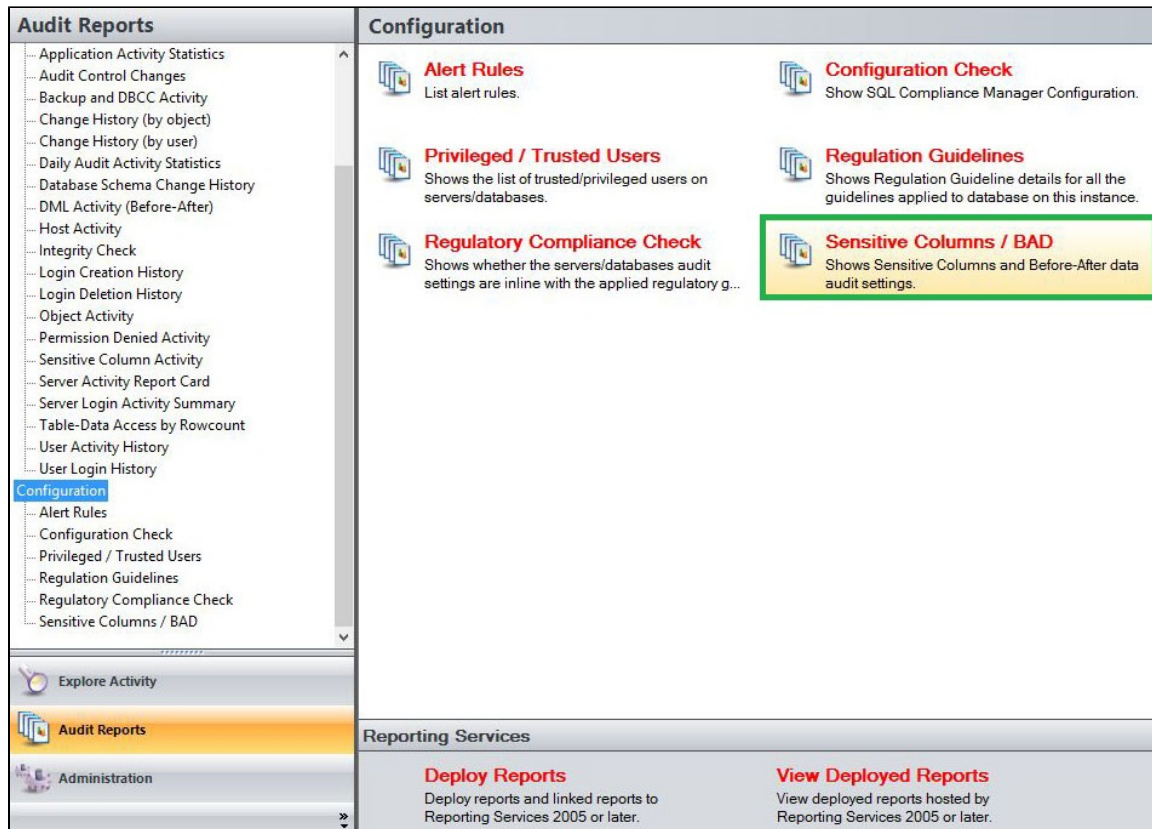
Audit Reports

Application Activity Statistics
Audit Control Changes
Backup and DBCC Activity
Change History (by object)
Change History (by user)
Daily Audit Activity Statistics
Database Schema Change History
DML Activity (Before-After)
Host Activity
Integrity Check
Login Creation History
Login Deletion History
Object Activity
Permission Denied Activity
Sensitive Column Activity
Server Activity Report Card
Server Login Activity Summary
Table-Data Access by Rowcount
User Activity History
User Login History
Configuration
Alert Rules
Configuration Check
Privileged / Trusted Users
Regulation Guidelines
Regulatory Compliance Check
Sensitive Columns / BAD

Explore Activity
Audit Reports
Administration

Configuration

Alert Rules
List alert rules.

Configuration Check
Show SQL Compliance Manager Configuration.

Privileged / Trusted Users
Shows the list of trusted/privileged users on servers/databases.

Regulation Guidelines
Shows Regulation Guideline details for all the guidelines applied to database on this instance.

Regulatory Compliance Check
Shows whether the servers/databases audit settings are inline with the applied regulatory g...

Sensitive Columns / BAD
Shows Sensitive Columns and Before-After data audit settings.

Reporting Services

Deploy Reports
Deploy reports and linked reports to Reporting Services 2005 or later.

View Deployed Reports
View deployed reports hosted by Reporting Services 2005 or later.